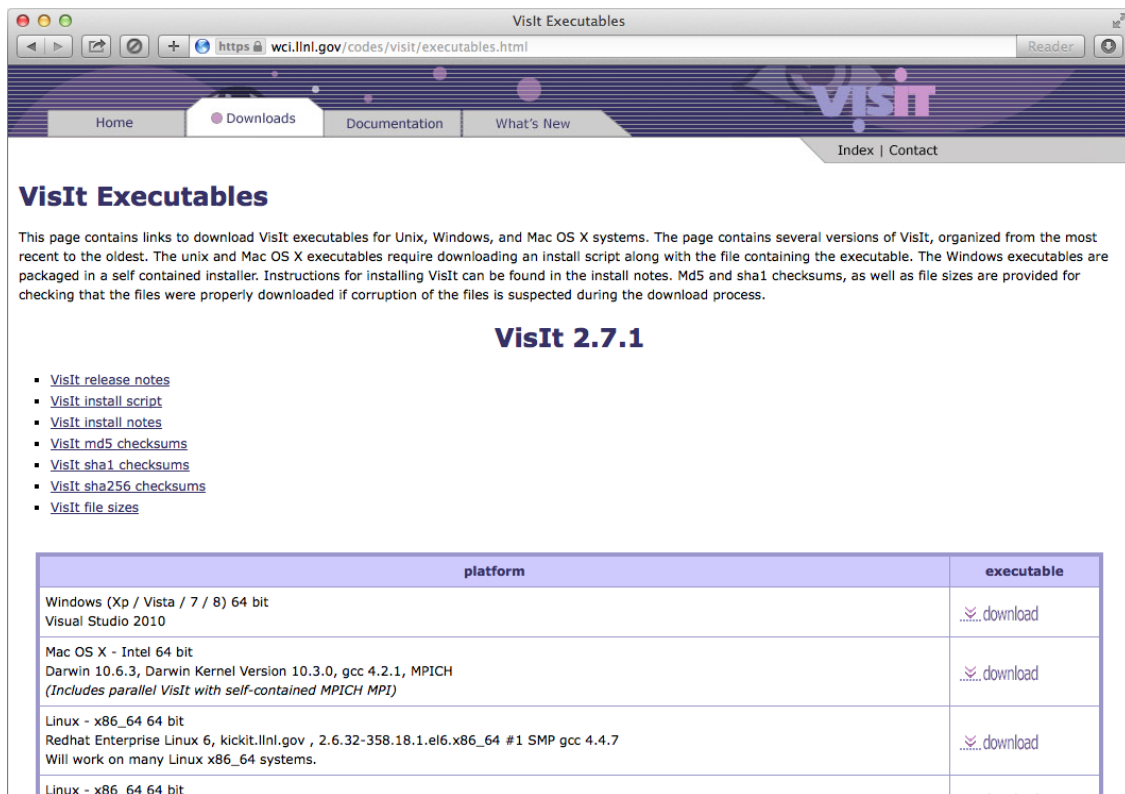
VisIt Executables

https wci.llnl.gov/codes/visit/executables.html

Reader

VisIt

Home

Downloads

Documentation

What's New

Index | Contact

VisIt Executables

This page contains links to download VisIt executables for Unix, Windows, and Mac OS X systems. The page contains several versions of VisIt, organized from the most recent to the oldest. The unix and Mac OS X executables require downloading an install script along with the file containing the executable. The Windows executables are packaged in a self contained installer. Instructions for installing VisIt can be found in the install notes. Md5 and sha1 checksums, as well as file sizes are provided for checking that the files were properly downloaded if corruption of the files is suspected during the download process.

VisIt 2.7.1

- VisIt release notes
- VisIt install script
- VisIt install notes
- VisIt md5 checksums
- VisIt sha1 checksums
- VisIt sha256 checksums
- VisIt file sizes

| platform | executable |
|---|---|
| Windows (Xp / Vista / 7 / 8) 64 bit<br>Visual Studio 2010 | download |
| Mac OS X - Intel 64 bit<br>Darwin 10.6.3, Darwin Kernel Version 10.3.0, gcc 4.2.1, MPICH<br>*(Includes parallel VisIt with self-contained MPICH MPI)* | download |
| Linux - x86_64 64 bit<br>Redhat Enterprise Linux 6, kickit.llnl.gov , 2.6.32-358.18.1.el6.x86_64 #1 SMP gcc 4.4.7<br>Will work on many Linux x86_64 systems. | download |
| Linux - x86_64 64 bit | |